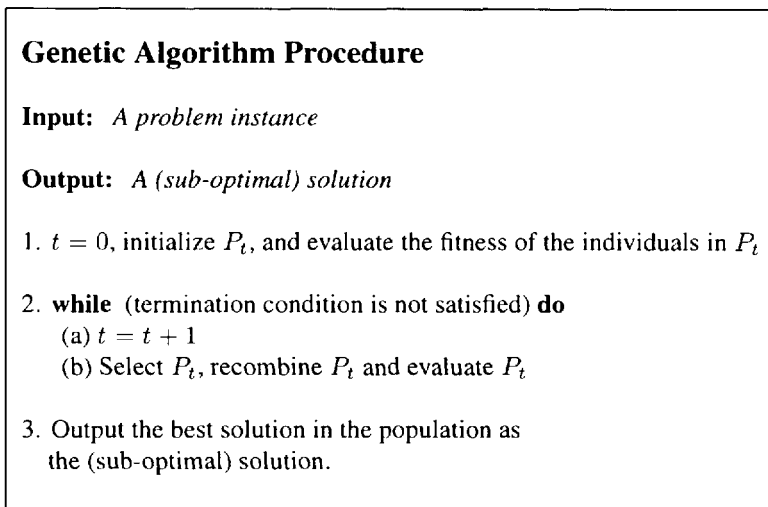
**Genetic Algorithm Procedure**

**Input:** *A problem instance*

**Output:** *A (sub-optimal) solution*

1. $t = 0$, initialize $P_t$, and evaluate the fitness of the individuals in $P_t$

2. **while** (termination condition is not satisfied) **do**
(a) $t = t + 1$
(b) Select $P_t$, recombine $P_t$ and evaluate $P_t$

3. Output the best solution in the population as the (sub-optimal) solution.